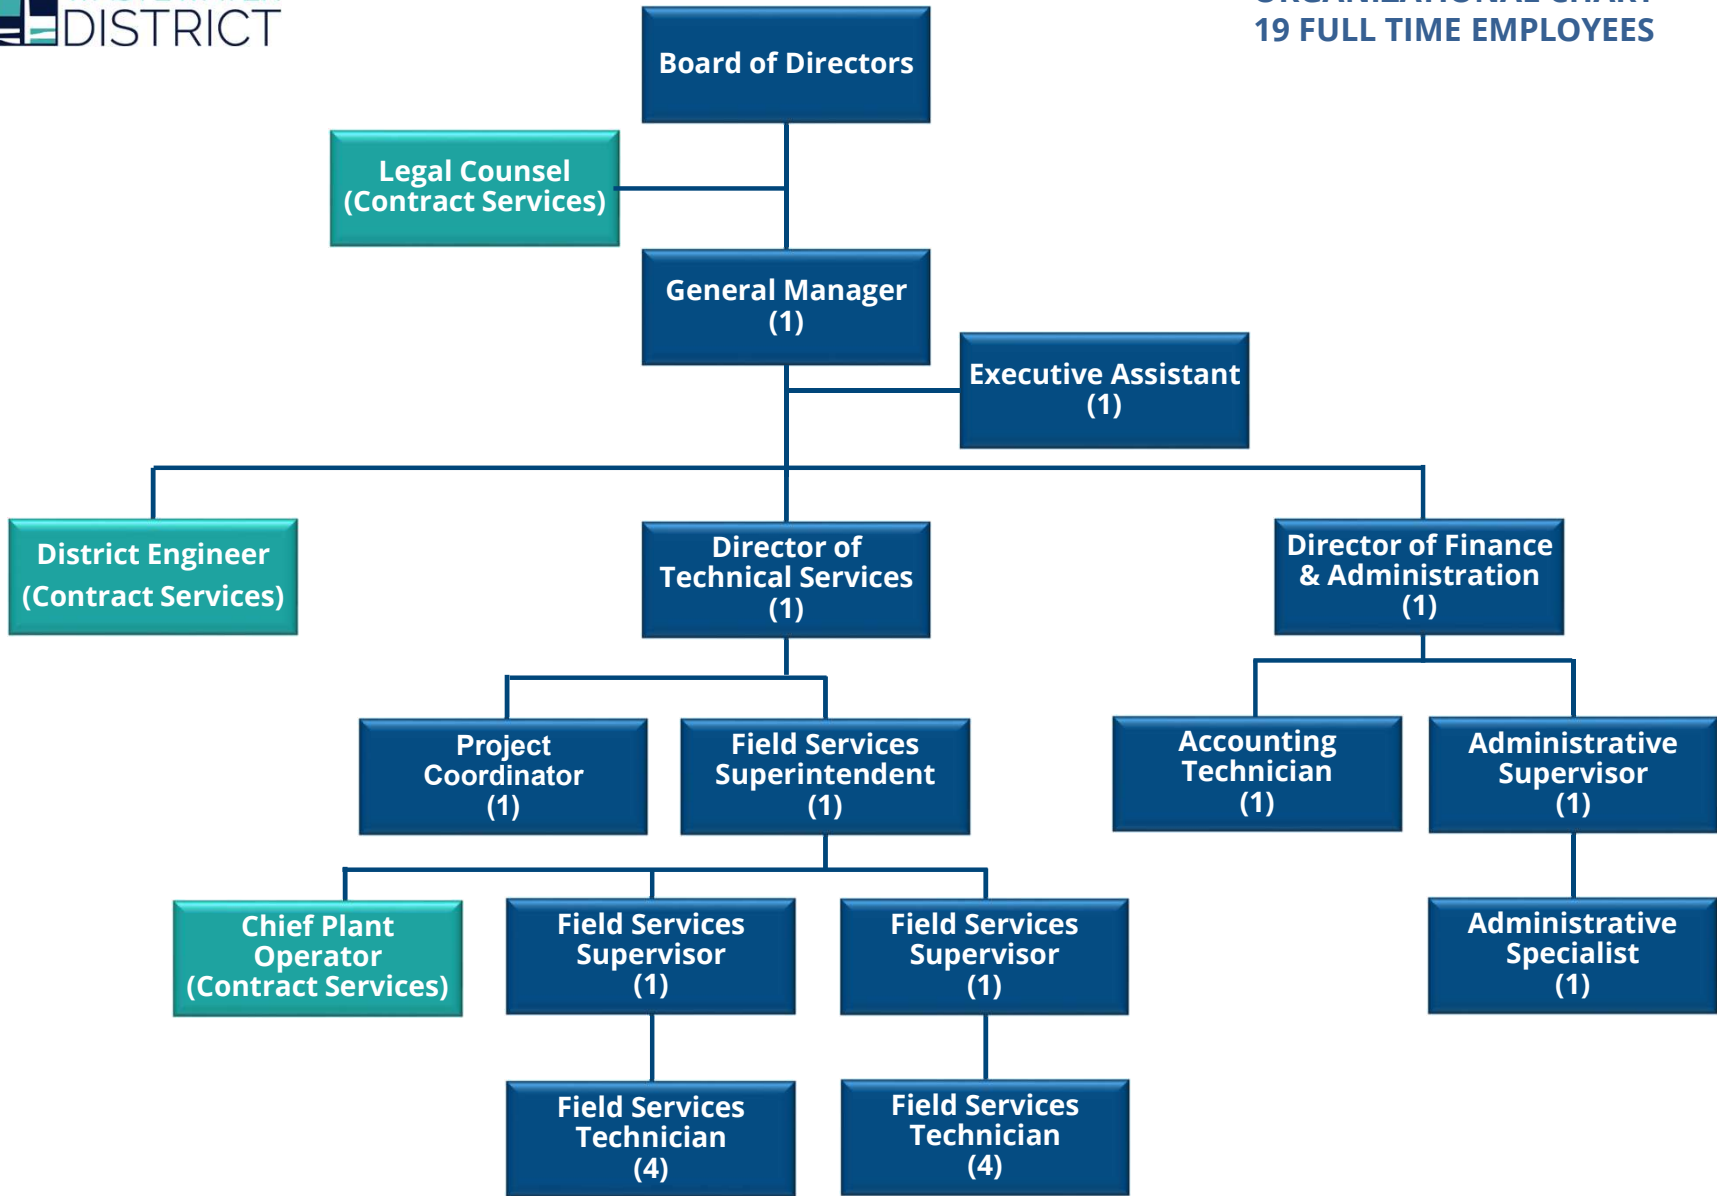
DISTRICT

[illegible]
19 FULL TIME EMPLOYEES

Board of Directors

Legal Counsel
(Contract Services)

General Manager
(1)

Executive Assistant
(1)

District Engineer
(Contract Services)

Director of Technical Services
(1)

Director of Finance & Administration
(1)

Project Coordinator
(1)

Field Services Superintendent
(1)

Accounting Technician
(1)

Administrative Supervisor
(1)

Chief Plant Operator
(Contract Services)

Field Services Supervisor
(1)

Field Services Supervisor
(1)

Administrative Specialist
(1)

Field Services Technician
(4)

Field Services Technician
(4)